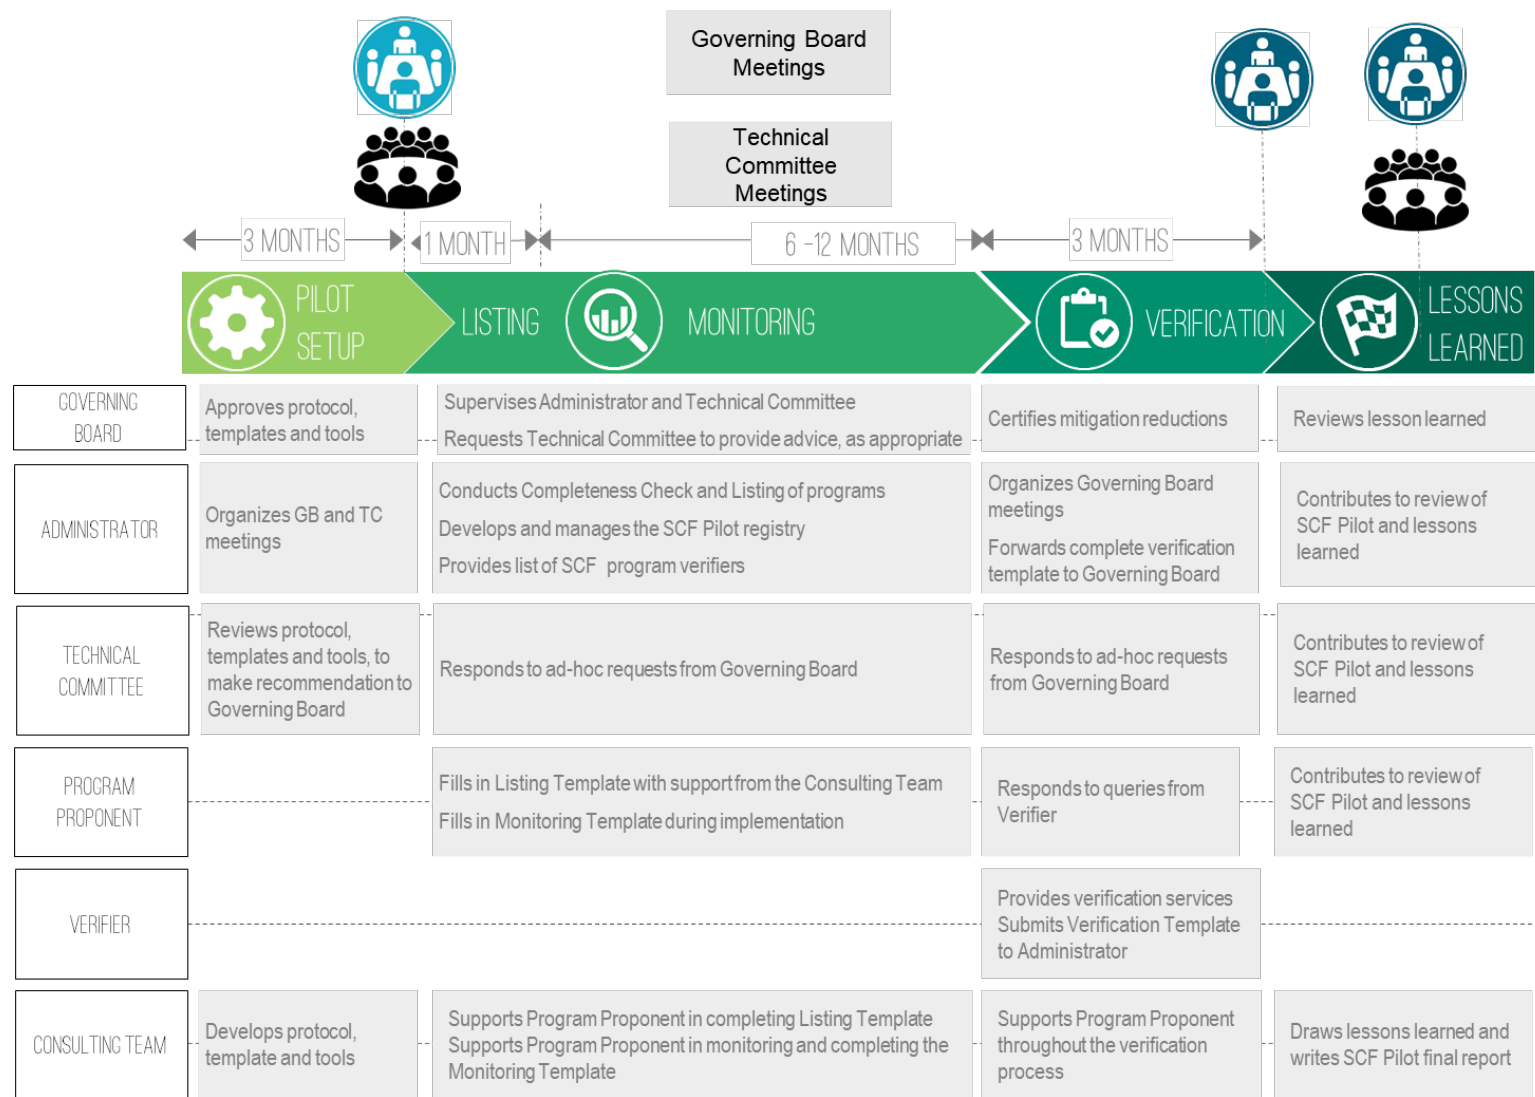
Governing Board Meetings

Technical Committee Meetings

3 MONTHS 1 MONTH 6 -12 MONTHS 3 MONTHS

PILOT SETUP LISTING MONITORING VERIFICATION LESSONS LEARNED

| | PILOT SETUP | LISTING / MONITORING | VERIFICATION | LESSONS LEARNED |
|---|---|---|---|---|
| GOVERNING BOARD | Approves protocol, templates and tools | Supervises Administrator and Technical Committee<br>Requests Technical Committee to provide advice, as appropriate | Certifies mitigation reductions | Reviews lesson learned |
| ADMINISTRATOR | Organizes GB and TC meetings | Conducts Completeness Check and Listing of programs<br>Develops and manages the SCF Pilot registry<br>Provides list of SCF program verifiers | Organizes Governing Board meetings<br>Forwards complete verification template to Governing Board | Contributes to review of SCF Pilot and lessons learned |
| TECHNICAL COMMITTEE | Reviews protocol, templates and tools, to make recommendation to Governing Board | Responds to ad-hoc requests from Governing Board | Responds to ad-hoc requests from Governing Board | Contributes to review of SCF Pilot and lessons learned |
| PROGRAM PROPONENT | | Fills in Listing Template with support from the Consulting Team<br>Fills in Monitoring Template during implementation | Responds to queries from Verifier | Contributes to review of SCF Pilot and lessons learned |
| VERIFIER | | | Provides verification services<br>Submits Verification Template to Administrator | |
| CONSULTING TEAM | Develops protocol, template and tools | Supports Program Proponent in completing Listing Template<br>Supports Program Proponent in monitoring and completing the Monitoring Template | Supports Program Proponent throughout the verification process | Draws lessons learned and writes SCF Pilot final report |